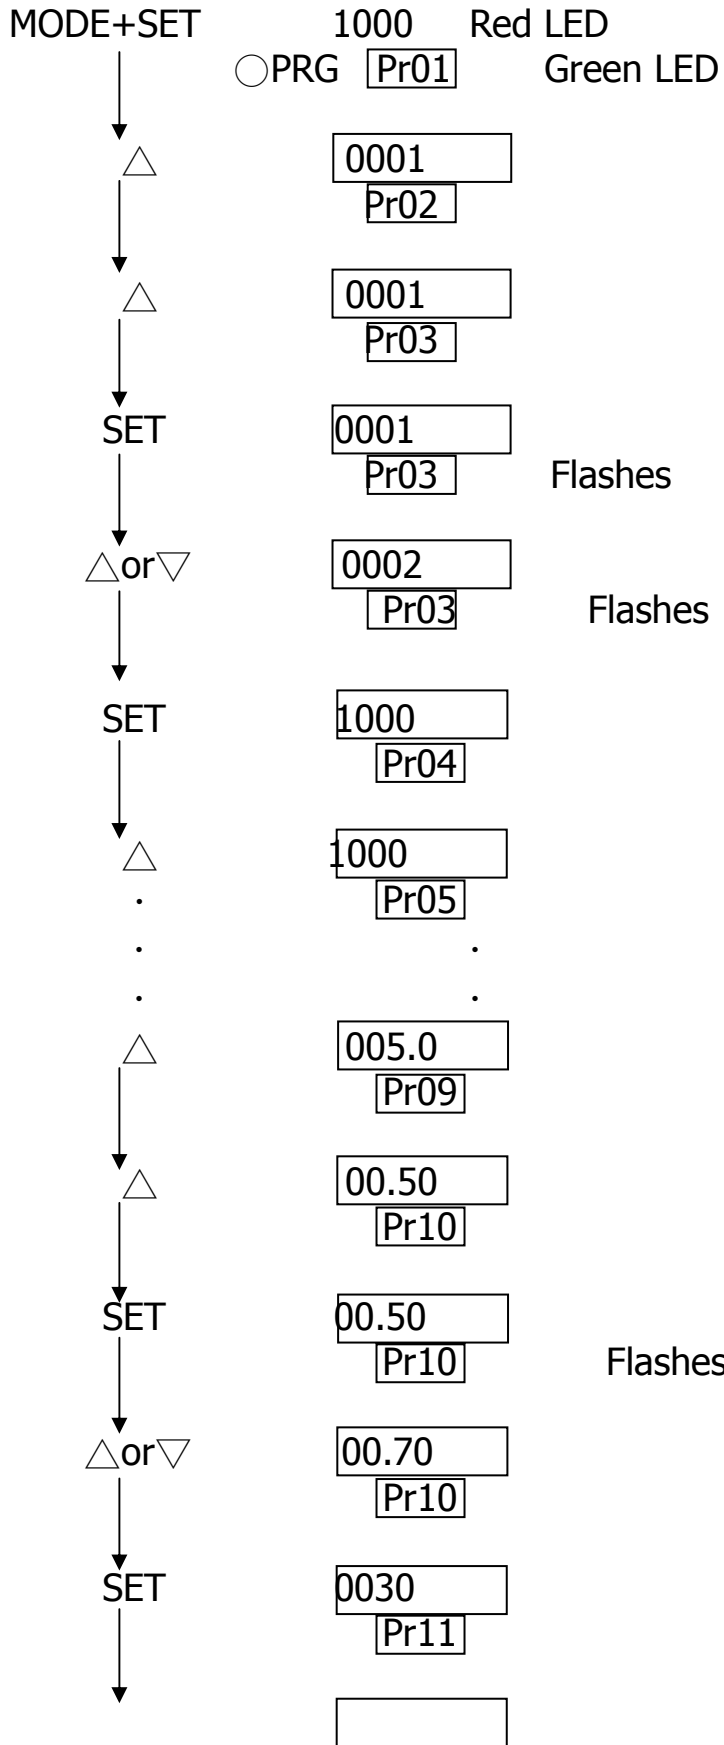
MODE+SET 1000 Red LED
○PRG Pr01 Green LED

△ 0001
Pr02

△ 0001
Pr03

SET 0001
Pr03 Flashes

△or▽ 0002
Pr03 Flashes

SET 1000
Pr04

△ 1000
Pr05

.
.
.

.
.

△ 005.0
Pr09

△ 00.50
Pr10

SET 00.50
Pr10 Flashes

△or▽ 00.70
Pr10

SET 0030
Pr11